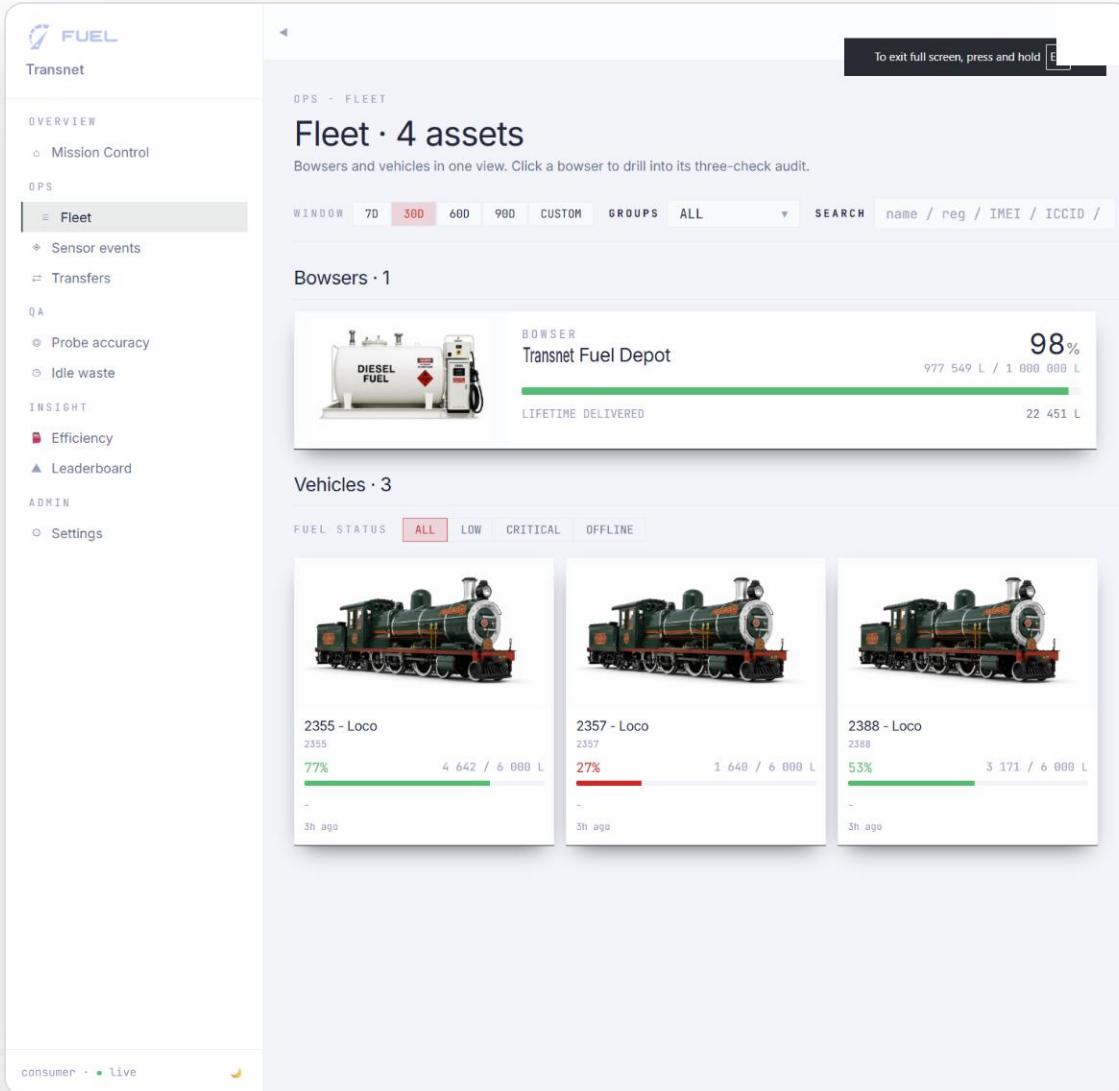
FUEL
Transnet

OVERVIEW
Mission Control
OPS
Fleet
Sensor events
Transfers
QA
Probe accuracy
Idle waste
INSIGHT
Efficiency
Leaderboard
ADMIN
Settings

consumer · • live

◂

To exit full screen, press and hold E

OPS · FLEET
Fleet · 4 assets
Bowsers and vehicles in one view. Click a bowser to drill into its three-check audit.

WINDOW 7D 30D 60D 90D CUSTOM GROUPS ALL ▾ SEARCH name / reg / IMEI / ICCID /

Bowsers · 1

DIESEL FUEL

BOWSER
Transnet Fuel Depot
98%
977 549 L / 1 000 000 L
LIFETIME DELIVERED
22 451 L

Vehicles · 3

FUEL STATUS ALL LOW CRITICAL OFFLINE

2355 - Loco
2355
77%
4 642 / 6 000 L
-
3h ago

2357 - Loco
2357
27%
1 640 / 6 000 L
-
3h ago

2388 - Loco
2388
53%
3 171 / 6 000 L
-
3h ago